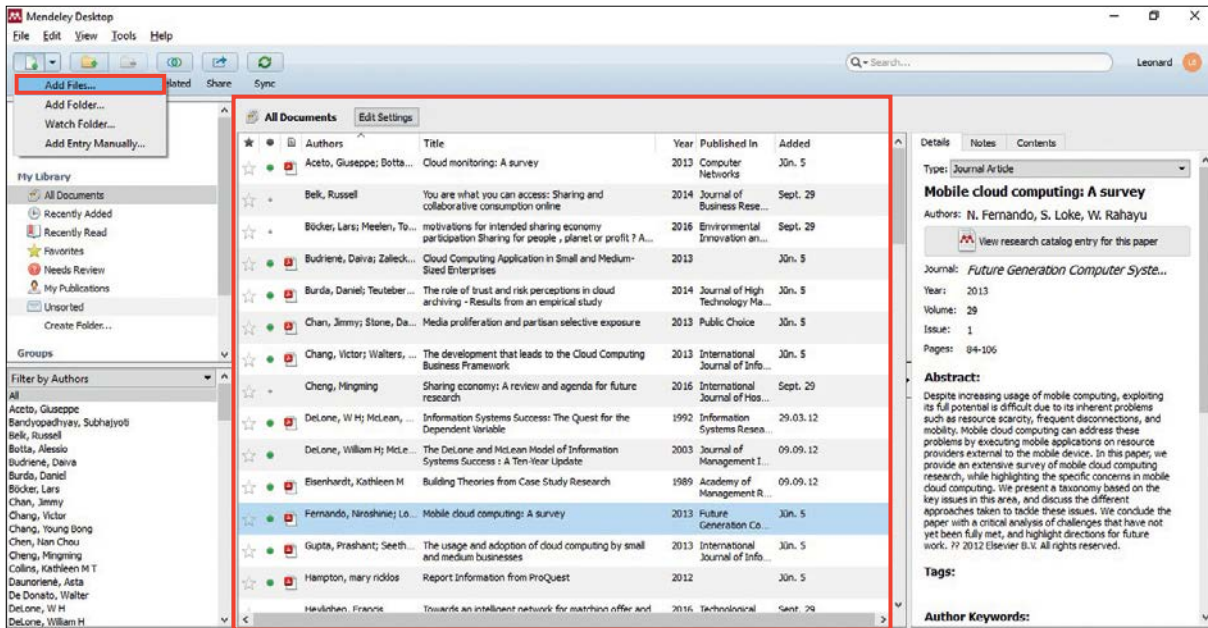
Mendeley Desktop

File Edit View Tools Help

Add Files...
Add Folder...
Watch Folder...
Add Entry Manually...

lated Share Sync

Search...

Leonard LE

My Library
All Documents
Recently Added
Recently Read
Favorites
Needs Review
My Publications
Unsorted
Create Folder...

Groups

Filter by Authors
All
Aceto, Giuseppe
Bandyopadhyay, Subhajyoti
Belk, Russell
Botta, Alessio
Budrienė, Daiva
Burda, Daniel
Böcker, Lars
Chan, Jimmy
Chang, Victor
Chang, Young Bong
Chen, Nan Chou
Cheng, Mingming
Collins, Kathleen M T
Daunorienė, Asta
De Donato, Walter
DeLone, W H
DeLone, William H

All Documents Edit Settings

| Authors | Title | Year | Published In | Added |
|---|---|---|---|---|
| Aceto, Giuseppe; Botta... | Cloud monitoring: A survey | 2013 | Computer Networks | Jūn. 5 |
| Belk, Russell | You are what you can access: Sharing and collaborative consumption online | 2014 | Journal of Business Rese... | Sept. 29 |
| Böcker, Lars; Meelen, To... | motivations for intended sharing economy participation Sharing for people , planet or profit ? A... | 2016 | Environmental Innovation an... | Sept. 29 |
| Budrienė, Daiva; Zalleck... | Cloud Computing Application in Small and Medium-Sized Enterprises | 2013 | | Jūn. 5 |
| Burda, Daniel; Teuteber... | The role of trust and risk perceptions in cloud archiving - Results from an empirical study | 2014 | Journal of High Technology Ma... | Jūn. 5 |
| Chan, Jimmy; Stone, Da... | Media proliferation and partisan selective exposure | 2013 | Public Choice | Jūn. 5 |
| Chang, Victor; Walters, ... | The development that leads to the Cloud Computing Business Framework | 2013 | International Journal of Info... | Jūn. 5 |
| Cheng, Mingming | Sharing economy: A review and agenda for future research | 2016 | International Journal of Hos... | Sept. 29 |
| DeLone, W H; McLean, ... | Information Systems Success: The Quest for the Dependent Variable | 1992 | Information Systems Resea... | 29.03.12 |
| DeLone, William H; McLe... | The DeLone and McLean Model of Information Systems Success : A Ten-Year Update | 2003 | Journal of Management I... | 09.09.12 |
| Eisenhardt, Kathleen M | Building Theories from Case Study Research | 1989 | Academy of Management R... | 09.09.12 |
| Fernando, Niroshinie; Lo... | Mobile cloud computing: A survey | 2013 | Future Generation Co... | Jūn. 5 |
| Gupta, Prashant; Seeth... | The usage and adoption of cloud computing by small and medium businesses | 2013 | International Journal of Info... | Jūn. 5 |
| Hampton, mary ricklos | Report Information from ProQuest | 2012 | | Jūn. 5 |
| Heylighen, Francis | Towards an intelligent network for matching offer and | 2016 | Technological | Sept. 29 |

Details Notes Contents

Type: Journal Article

Mobile cloud computing: A survey

Authors: N. Fernando, S. Loke, W. Rahayu

View research catalog entry for this paper

Journal: Future Generation Computer Syste...
Year: 2013
Volume: 29
Issue: 1
Pages: 84-106

Abstract:
Despite increasing usage of mobile computing, exploiting its full potential is difficult due to its inherent problems such as resource scarcity, frequent disconnections, and mobility. Mobile cloud computing can address these problems by executing mobile applications on resource providers external to the mobile device. In this paper, we provide an extensive survey of mobile cloud computing research, while highlighting the specific concerns in mobile cloud computing. We present a taxonomy based on the key issues in this area, and discuss the different approaches taken to tackle these issues. We conclude the paper with a critical analysis of challenges that have not yet been fully met, and highlight directions for future work. ?? 2012 Elsevier B.V. All rights reserved.

Tags:

Author Keywords: